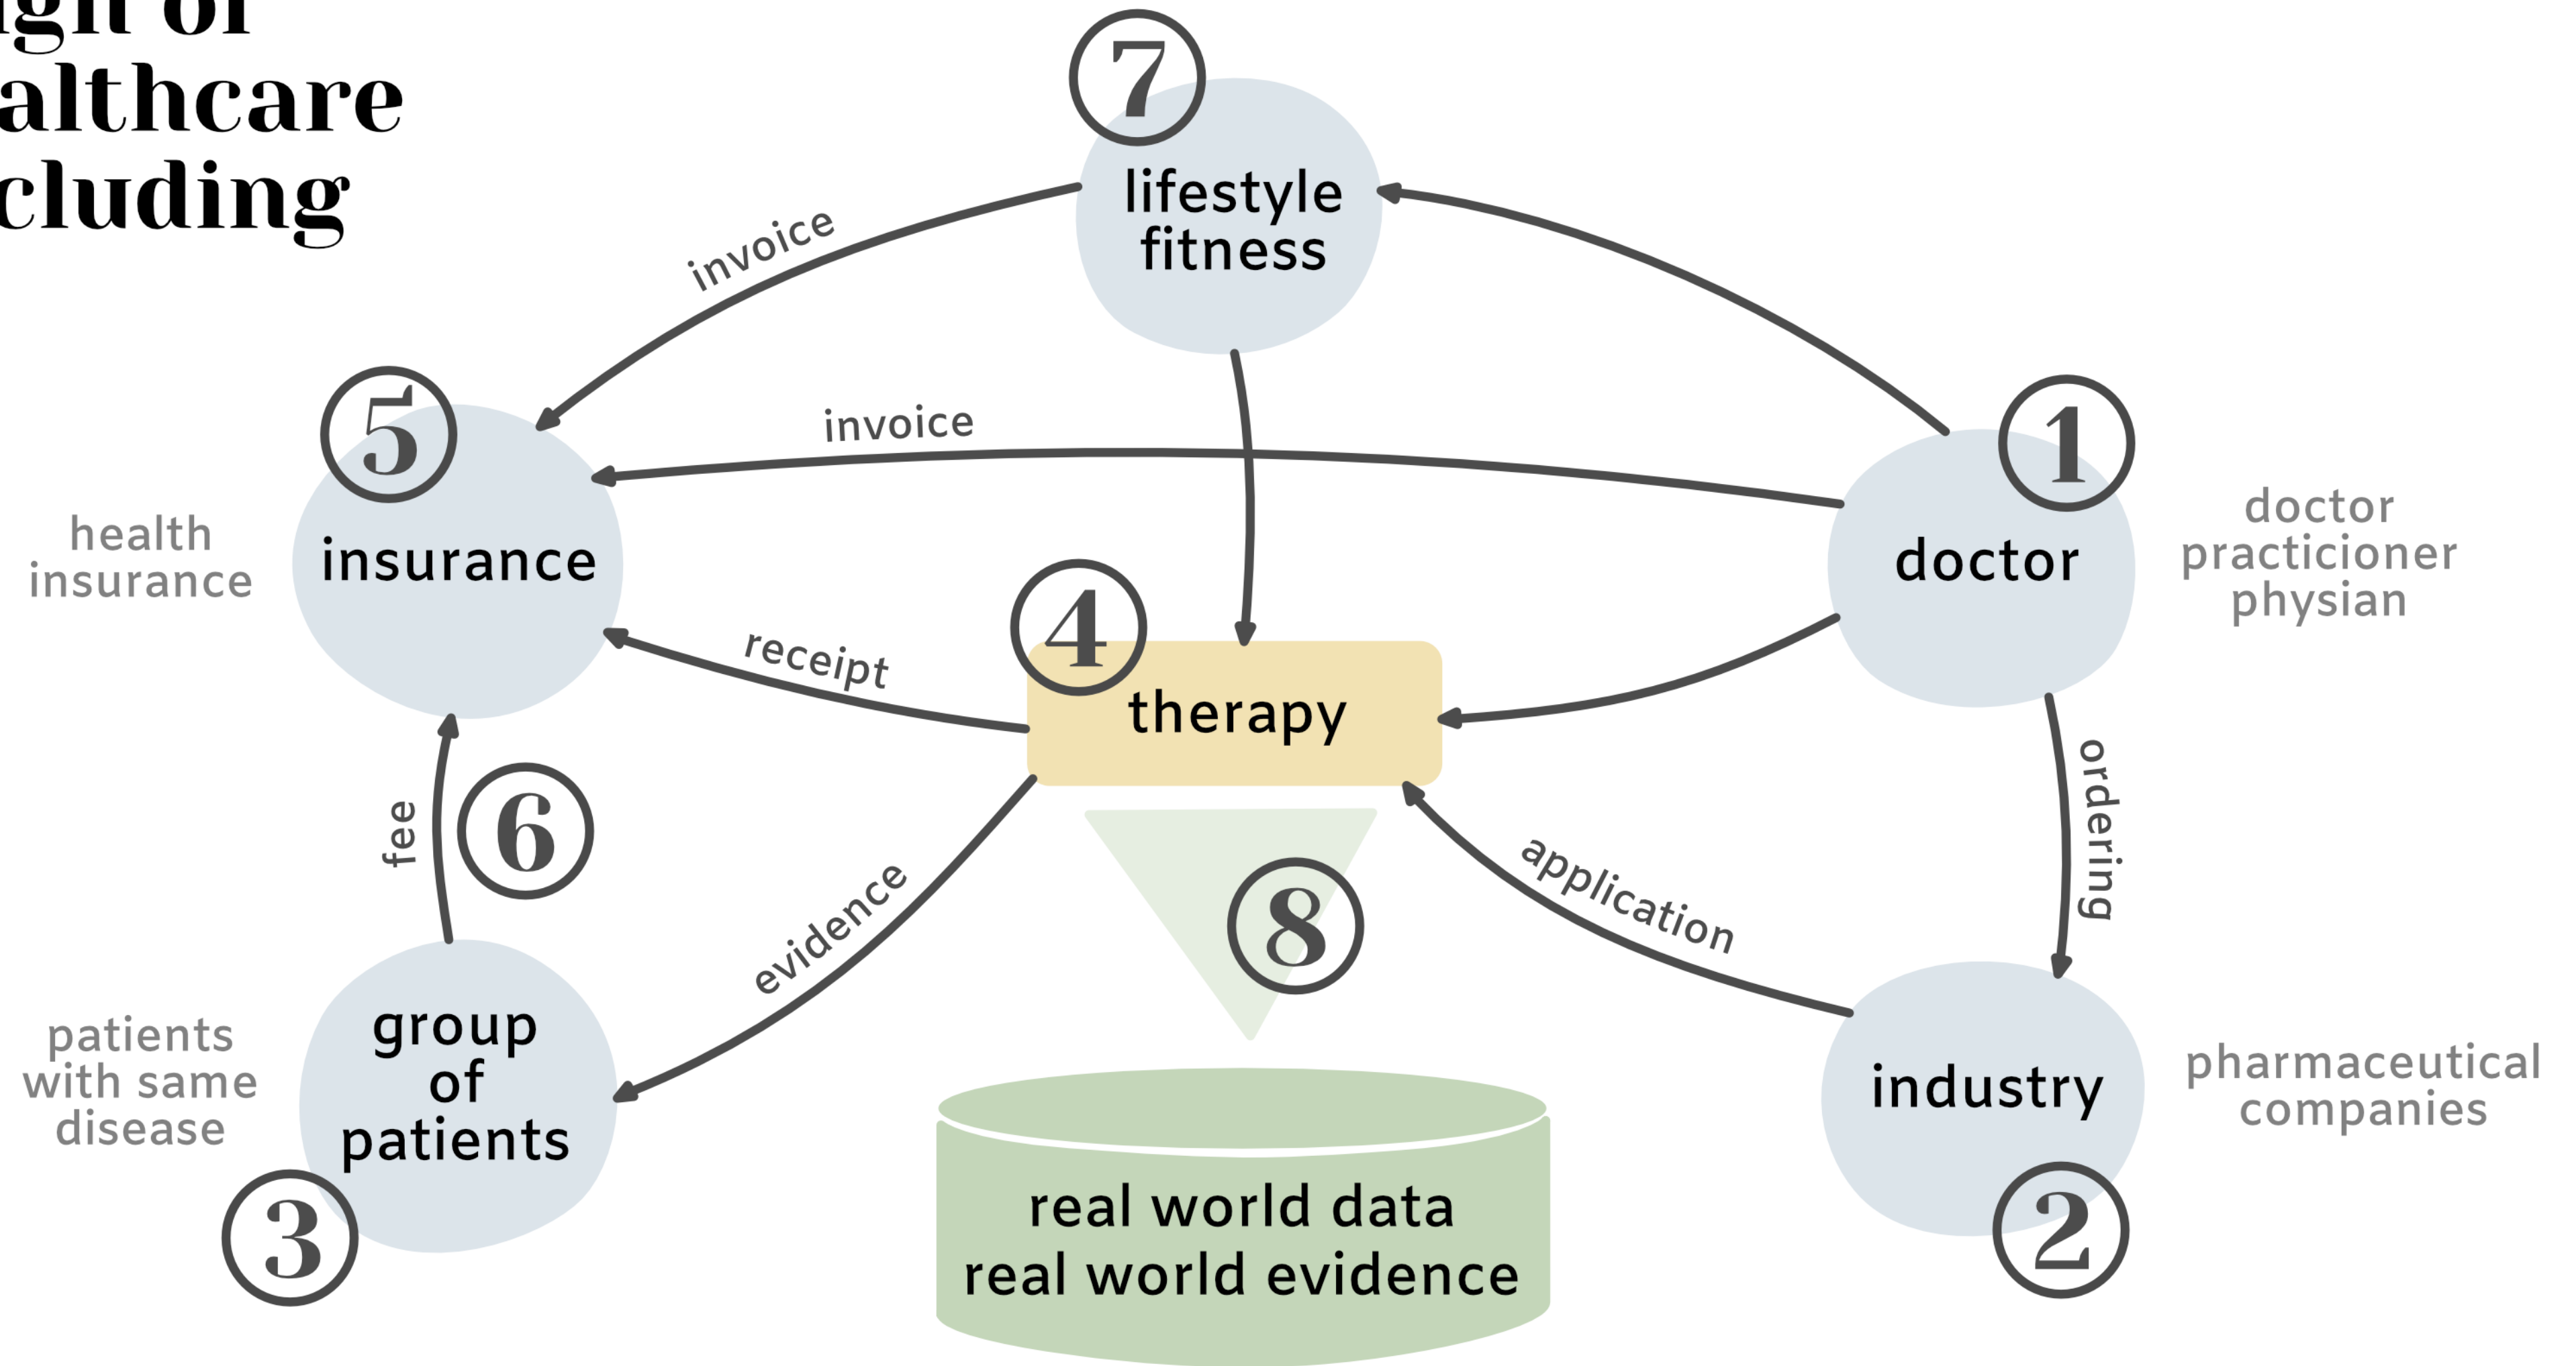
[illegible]ght of
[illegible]althcare
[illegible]cluding

7
lifestyle
fitness

invoice

5
insurance

health
insurance

invoice

1
doctor

doctor
practicioner
physian

receipt

4
therapy

ordering

fee

6

evidence

application

8

patients
with same
disease

group
of
patients

3

real world data
real world evidence

industry

pharmaceutical
companies

2